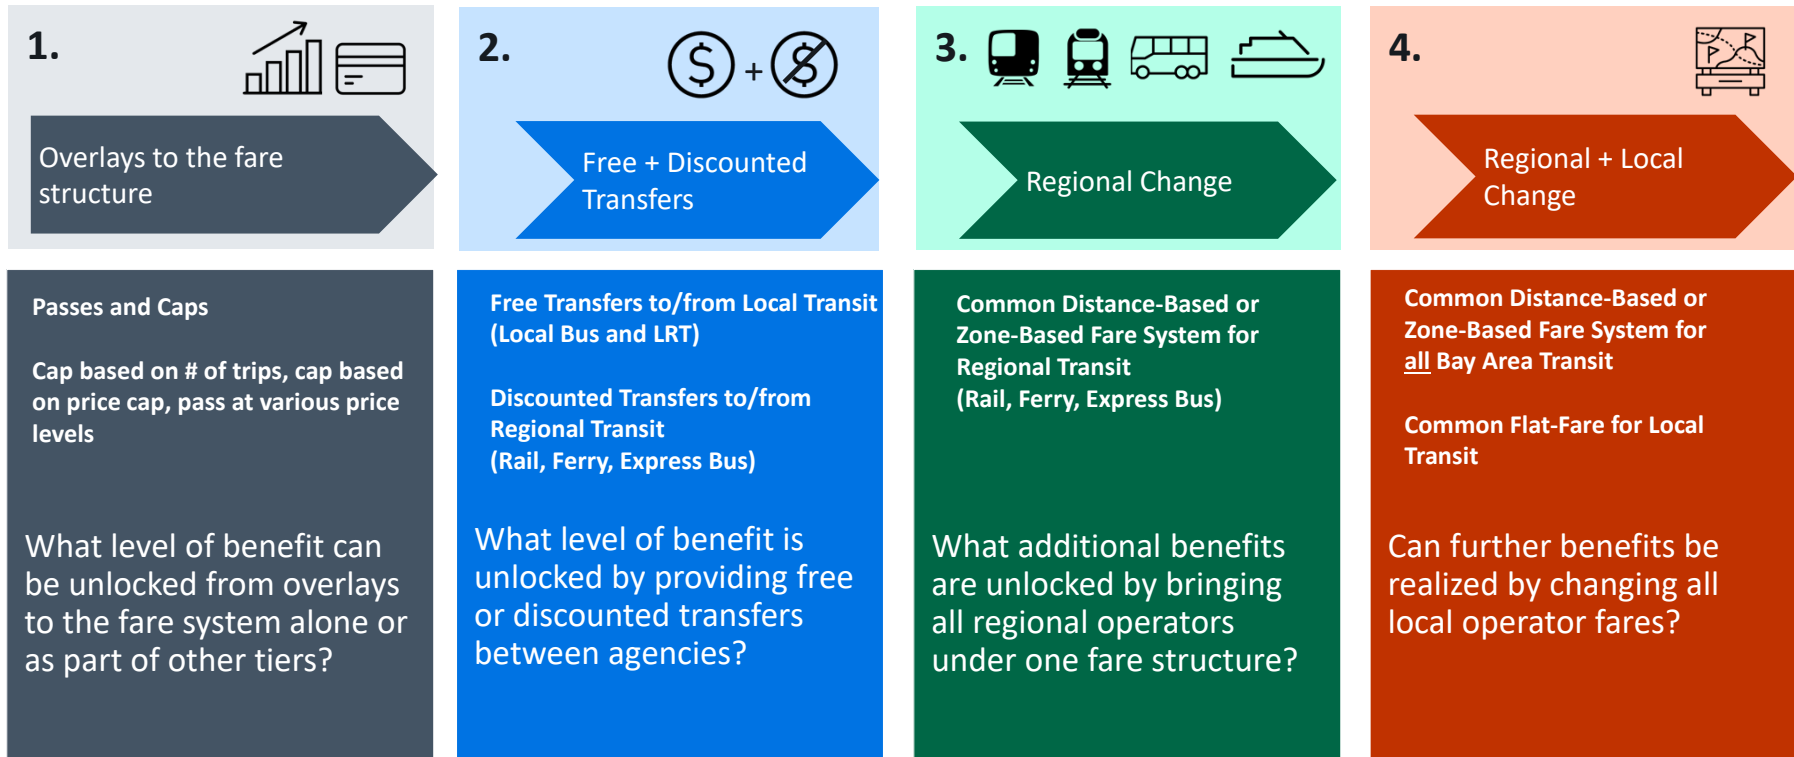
1.

Overlays to the fare structure

2.

+

Free + Discounted Transfers

3.

Regional Change

4.

Regional + Local Change

Passes and Caps

Cap based on # of trips, cap based on price cap, pass at various price levels

What level of benefit can be unlocked from overlays to the fare system alone or as part of other tiers?

Free Transfers to/from Local Transit (Local Bus and LRT)

Discounted Transfers to/from Regional Transit (Rail, Ferry, Express Bus)

What level of benefit is unlocked by providing free or discounted transfers between agencies?

Common Distance-Based or Zone-Based Fare System for Regional Transit (Rail, Ferry, Express Bus)

What additional benefits are unlocked by bringing all regional operators under one fare structure?

Common Distance-Based or Zone-Based Fare System for all Bay Area Transit

Common Flat-Fare for Local Transit

Can further benefits be realized by changing all local operator fares?